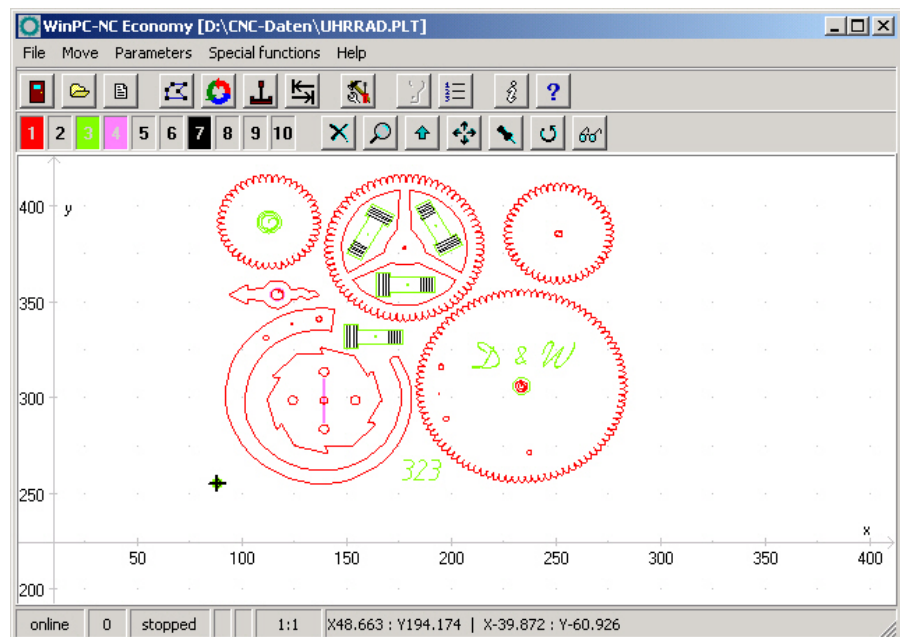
WinPC-NC Economy [D:\CNC-Daten\UHRRAD.PLT]

File Move Parameters Special functions Help

1 2 3 4 5 6 7 8 9 10

400 y
350
300
250
200

D & W

323

50 100 150 200 250 300 350 400
x

online | 0 | stopped | | | 1:1 | X48.663 : Y194.174 | X-39.872 : Y-60.926